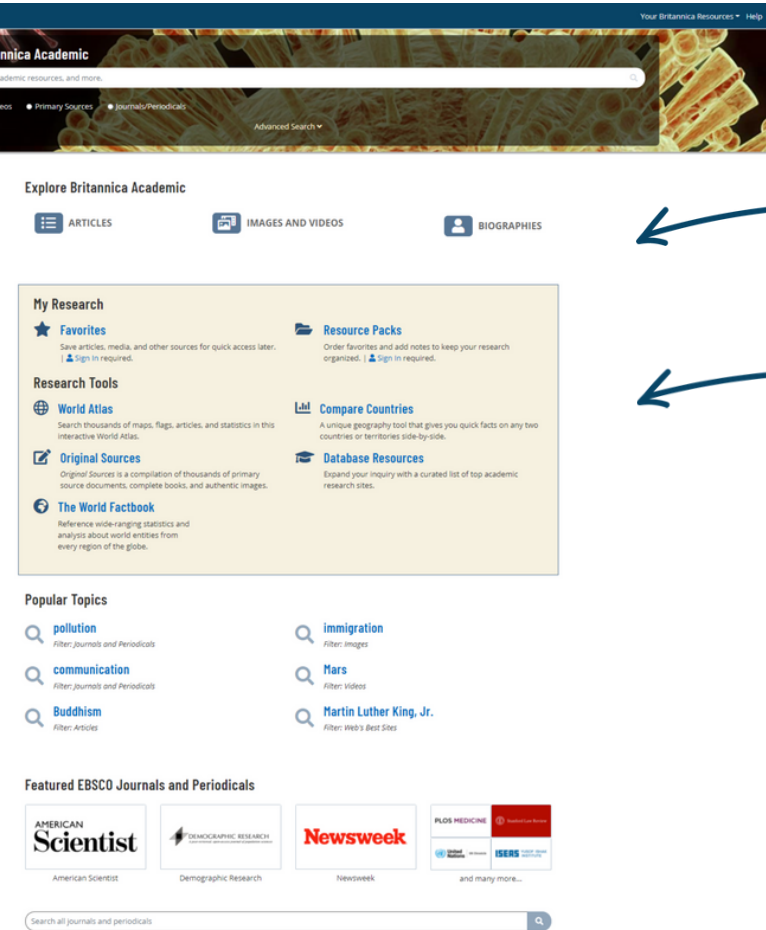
Your Britannica Resources ▾ Help

nnica Academic

ademic resources, and more.

eos ● Primary Sources ● Journals/Periodicals

Advanced Search ▾

Explore Britannica Academic

ARTICLES

IMAGES AND VIDEOS

BIOGRAPHIES

My Research

Favorites

Save articles, media, and other sources for quick access later. | Sign In required.

Resource Packs

Order favorites and add notes to keep your research organized. | Sign In required.

Research Tools

World Atlas

Search thousands of maps, flags, articles, and statistics in this interactive World Atlas.

Compare Countries

A unique geography tool that gives you quick facts on any two countries or territories side-by-side.

Original Sources

Original Sources is a compilation of thousands of primary source documents, complete books, and authentic images.

Database Resources

Expand your inquiry with a curated list of top academic research sites.

The World Factbook

Reference wide-ranging statistics and analysis about world entities from every region of the globe.

Popular Topics

pollution
Filter: Journals and Periodicals

immigration
Filter: Images

communication
Filter: Journals and Periodicals

Mars
Filter: Videos

Buddhism
Filter: Articles

Martin Luther King, Jr.
Filter: Web's Best Sites

Featured EBSCO Journals and Periodicals

AMERICAN Scientist
American Scientist

DEMOGRAPHIC RESEARCH
Demographic Research

Newsweek
Newsweek

PLOS MEDICINE
United Nations
ISERS
and many more...

Search all journals and periodicals